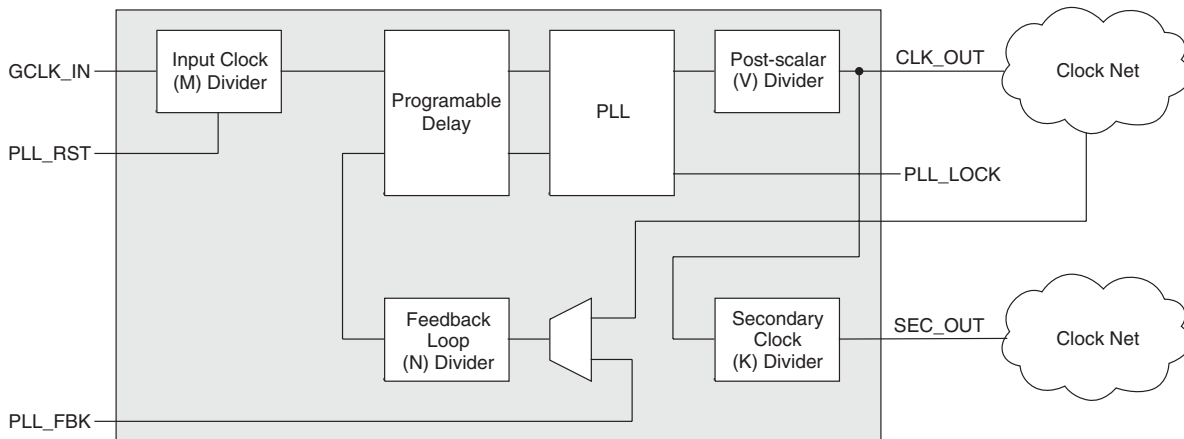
GCLK_IN

PLL_RST

Input Clock (M) Divider

Programable Delay

PLL

Post-scalar (V) Divider

CLK_OUT

Clock Net

PLL_LOCK

Feedback Loop (N) Divider

Secondary Clock (K) Divider

SEC_OUT

Clock Net

PLL_FBK